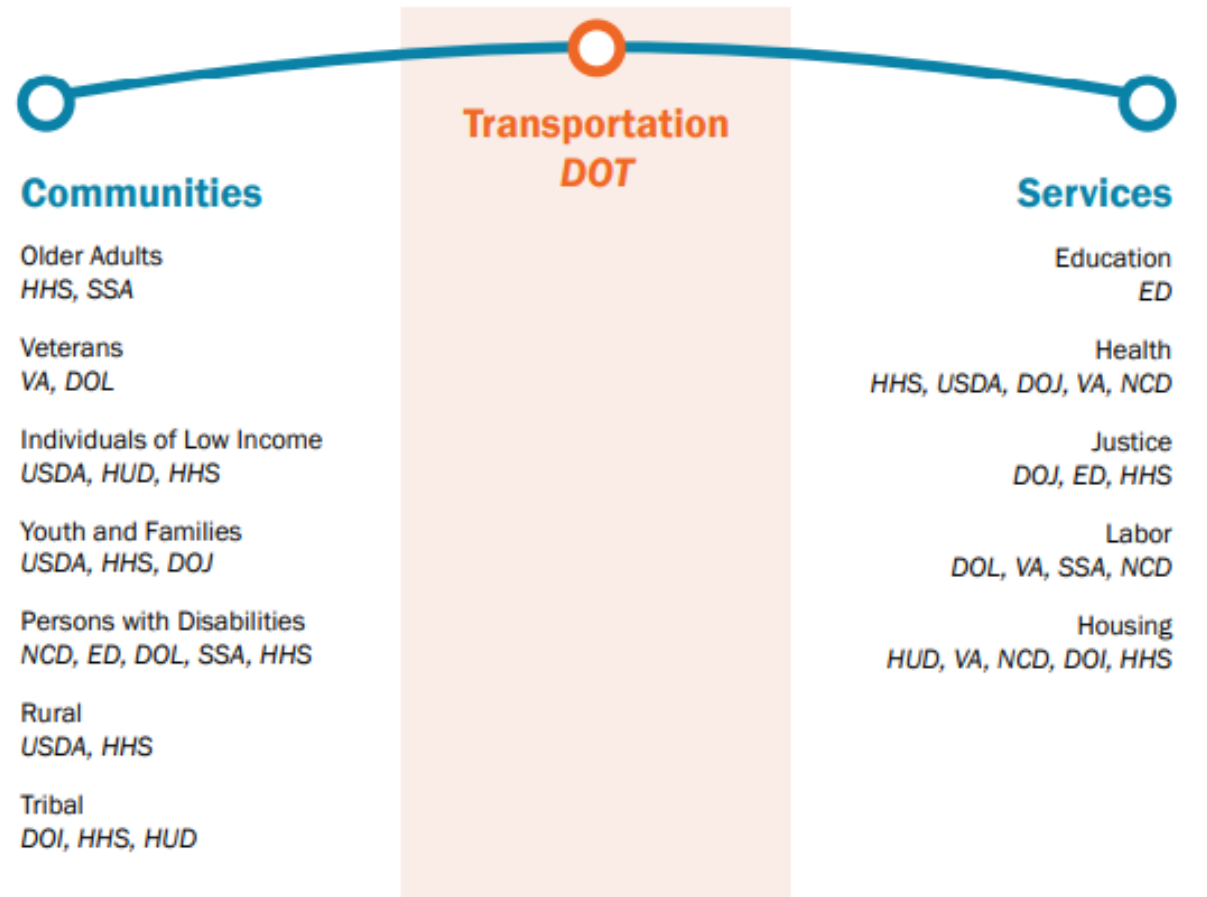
Transportation
DOT

Communities

Older Adults
HHS, SSA

Veterans
VA, DOL

Individuals of Low Income
USDA, HUD, HHS

Youth and Families
USDA, HHS, DOJ

Persons with Disabilities
NCD, ED, DOL, SSA, HHS

Rural
USDA, HHS

Tribal
DOI, HHS, HUD

Services

Education
ED

Health
HHS, USDA, DOJ, VA, NCD

Justice
DOJ, ED, HHS

Labor
DOL, VA, SSA, NCD

Housing
HUD, VA, NCD, DOI, HHS